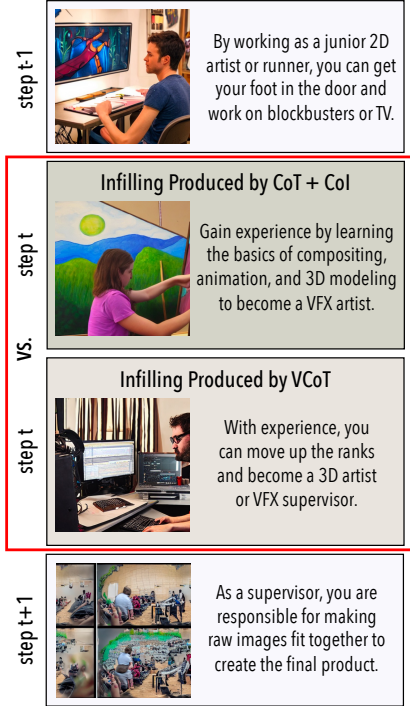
step t-1

By working as a junior 2D artist or runner, you can get your foot in the door and work on blockbusters or TV.

Infilling Produced by CoT + CoI

step t

Gain experience by learning the basics of compositing, animation, and 3D modeling to become a VFX artist.

VS.

Infilling Produced by VCoT

step t

With experience, you can move up the ranks and become a 3D artist or VFX supervisor.

step t+1

As a supervisor, you are responsible for making raw images fit together to create the final product.